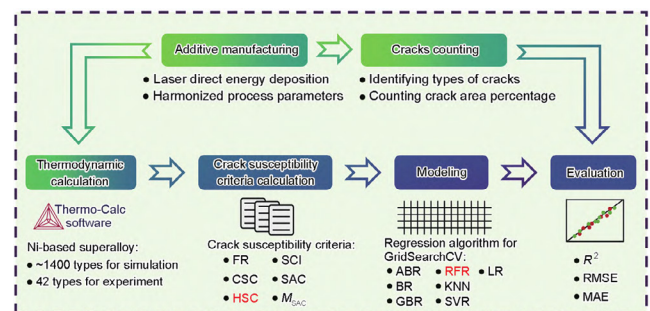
Additive manufacturing

Cracks counting

• Laser direct energy deposition
• Harmonized process parameters

• Identifying types of cracks
• Counting crack area percentage

Thermodynamic calculation

Crack susceptibility criteria calculation

Modeling

Evaluation

Thermo-Calc software

Ni-based superalloy:
• ~1400 types for simulation
• 42 types for experiment

Crack susceptibility criteria:
• FR
• SCI
• CSC
• SAC
• HSC
• $M_{SAC}$

Regression algorithm for GridSearchCV:
• ABR
• RFR
• LR
• BR
• KNN
• GBR
• SVR

• $R^2$
• RMSE
• MAE